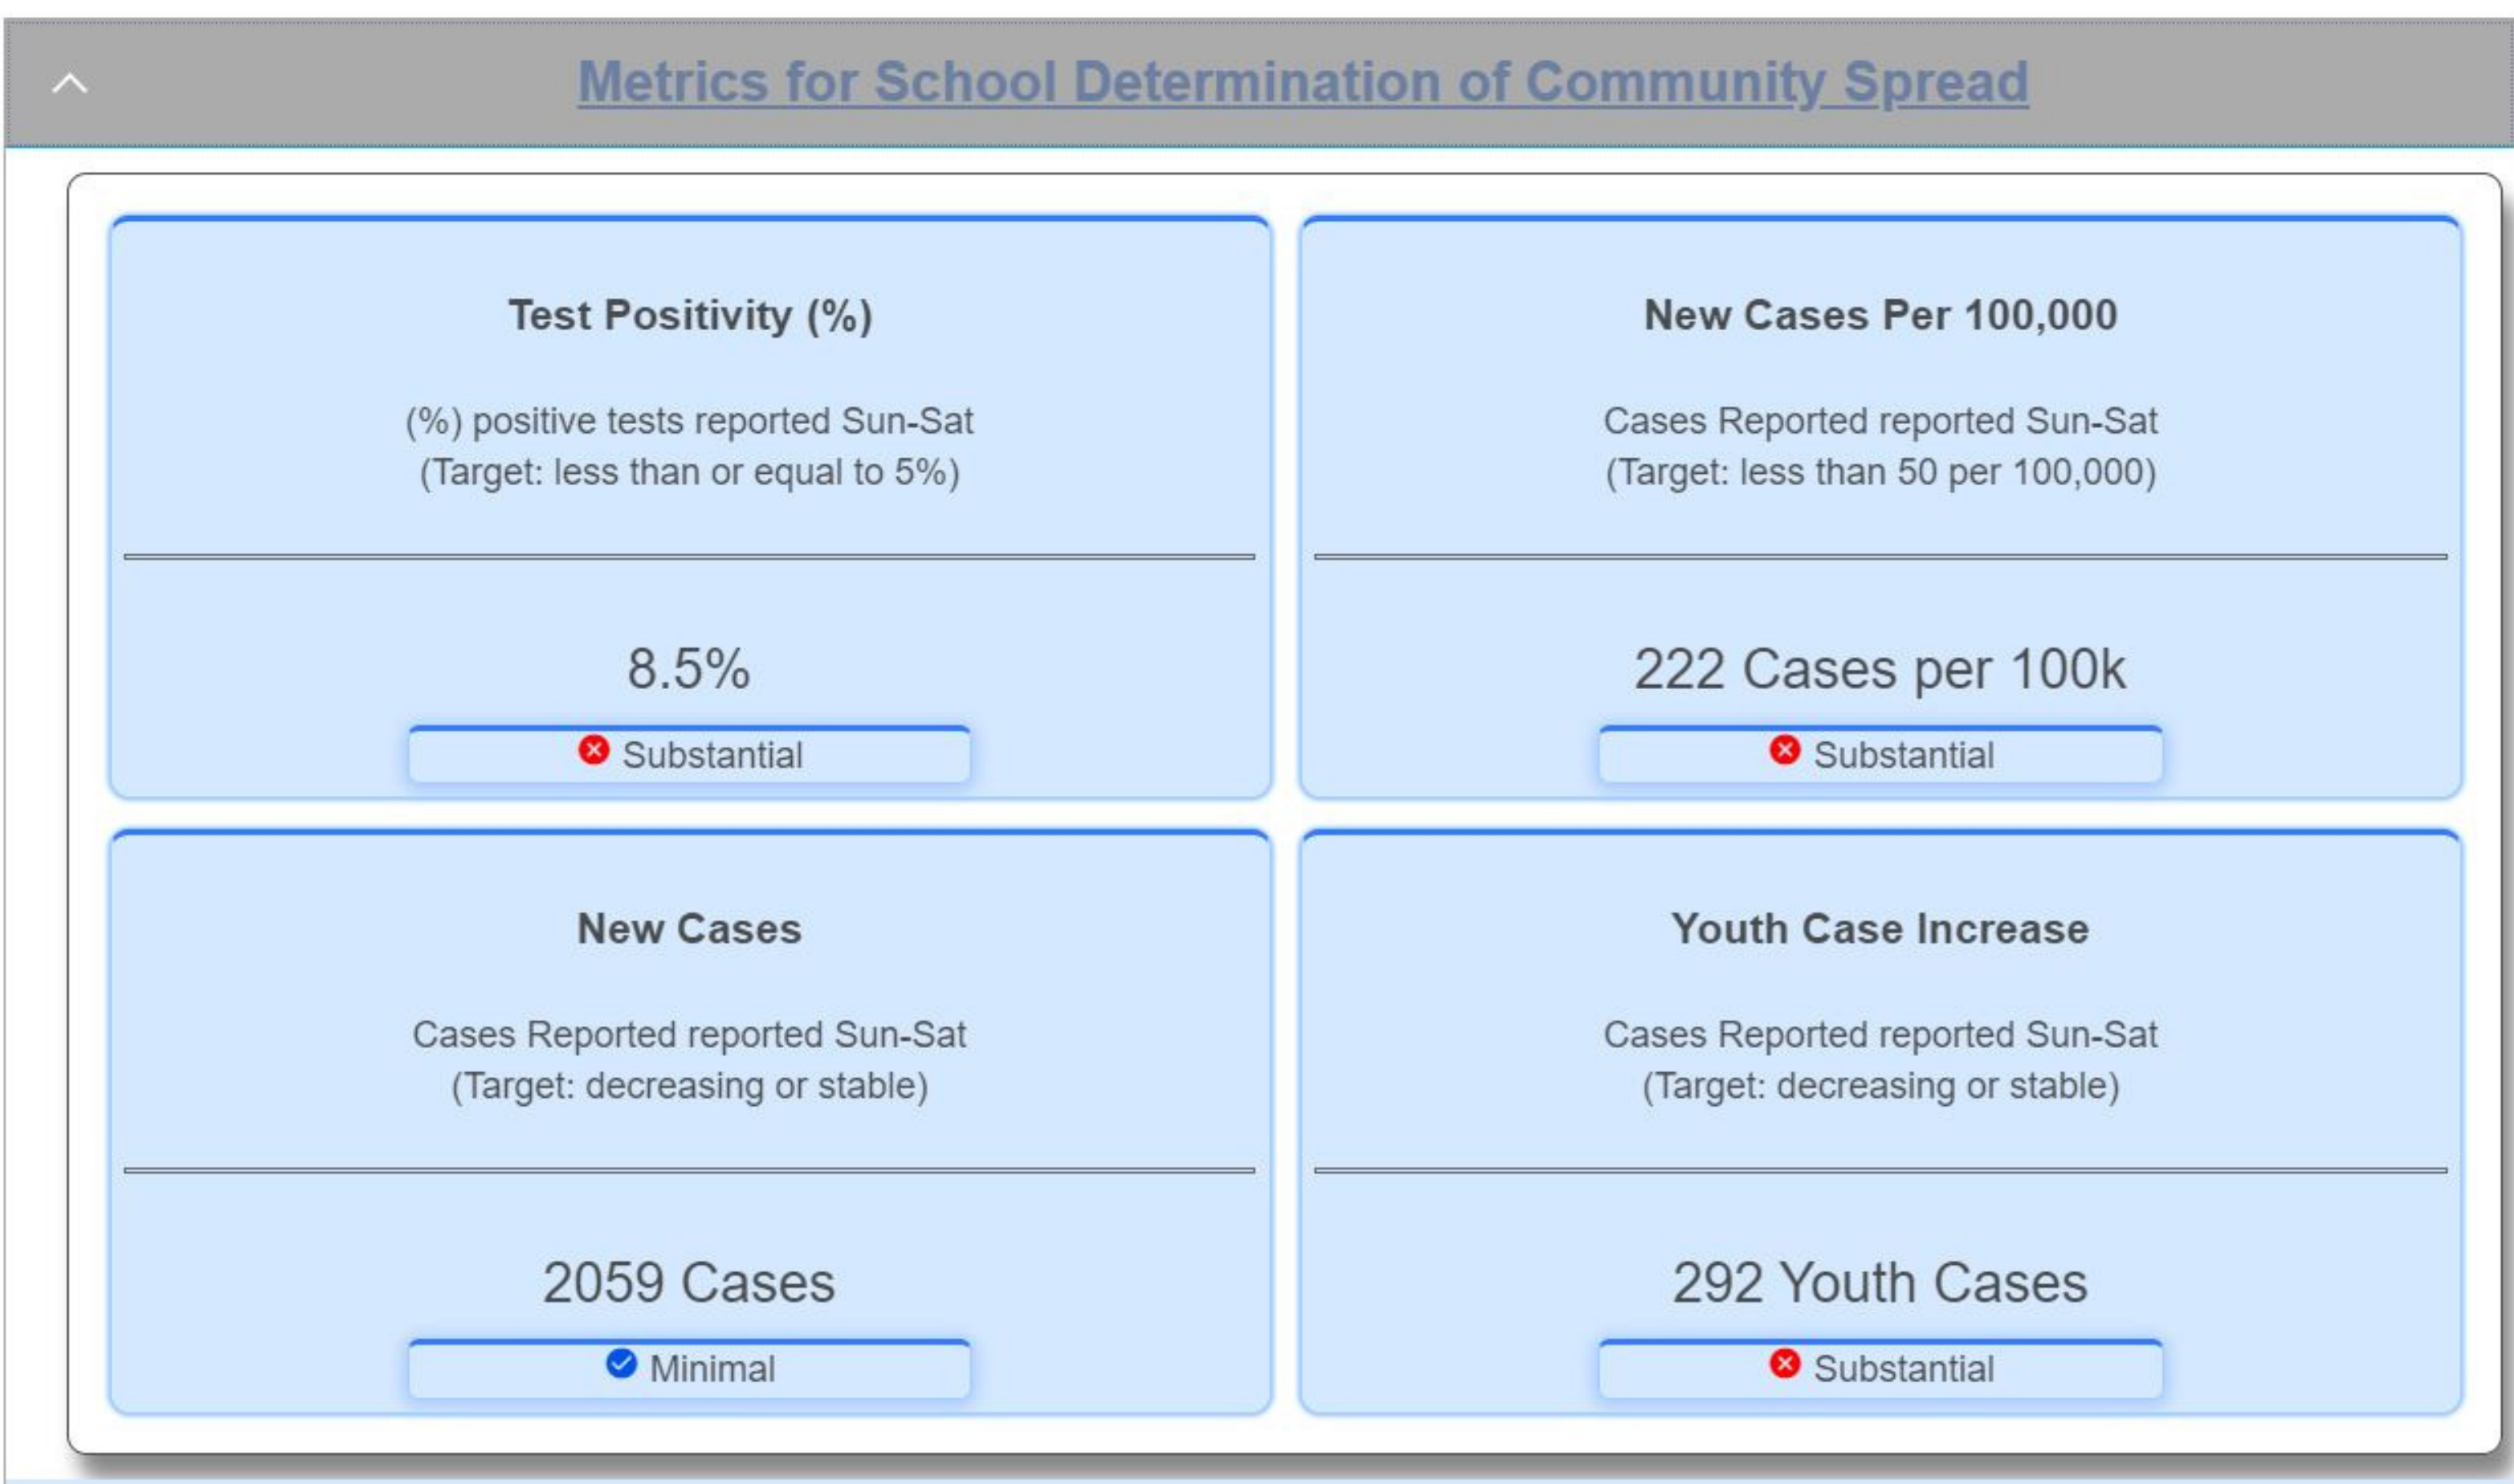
Metrics for School Determination of Community Spread

Test Positivity (%)

(%) positive tests reported Sun-Sat
(Target: less than or equal to 5%)

8.5%

Substantial

New Cases Per 100,000

Cases Reported reported Sun-Sat
(Target: less than 50 per 100,000)

222 Cases per 100k

Substantial

New Cases

Cases Reported reported Sun-Sat
(Target: decreasing or stable)

2059 Cases

Minimal

Youth Case Increase

Cases Reported reported Sun-Sat
(Target: decreasing or stable)

292 Youth Cases

Substantial